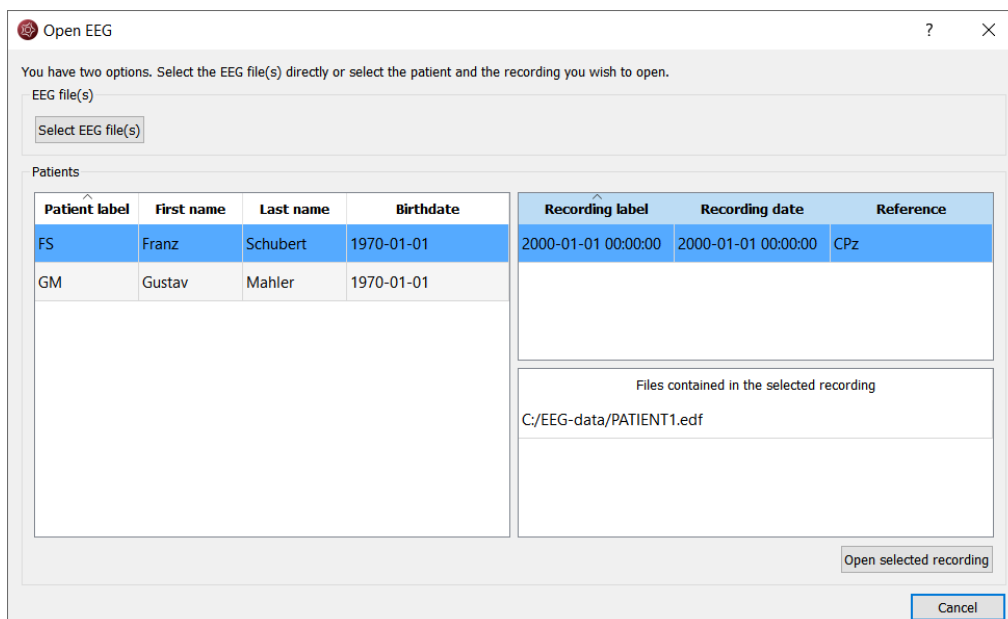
Open EEG

?

You have two options. Select the EEG file(s) directly or select the patient and the recording you wish to open.

EEG file(s)

Select EEG file(s)

Patients

| Patient label | First name | Last name | Birthdate |
|---|---|---|---|
| FS | Franz | Schubert | 1970-01-01 |
| GM | Gustav | Mahler | 1970-01-01 |

| Recording label | Recording date | Reference |
|---|---|---|
| 2000-01-01 00:00:00 | 2000-01-01 00:00:00 | CPz |

Files contained in the selected recording

C:/EEG-data/PATIENT1.edf

Open selected recording

Cancel